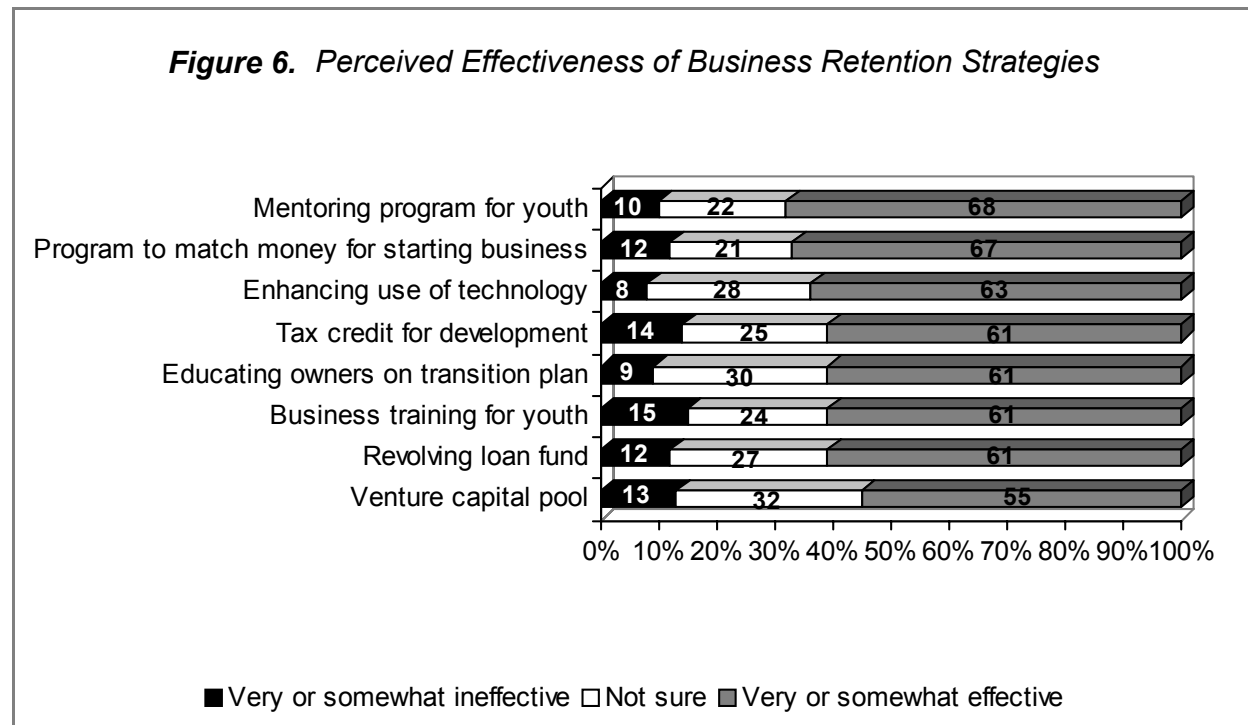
*Figure 6. Perceived Effectiveness of Business Retention Strategies*

| | Very or somewhat ineffective | Not sure | Very or somewhat effective |
|---|---|---|---|
| Mentoring program for youth | 10 | 22 | 68 |
| Program to match money for starting business | 12 | 21 | 67 |
| Enhancing use of technology | 8 | 28 | 63 |
| Tax credit for development | 14 | 25 | 61 |
| Educating owners on transition plan | 9 | 30 | 61 |
| Business training for youth | 15 | 24 | 61 |
| Revolving loan fund | 12 | 27 | 61 |
| Venture capital pool | 13 | 32 | 55 |

0% 10% 20% 30% 40% 50% 60% 70% 80% 90% 100%

■ Very or somewhat ineffective □ Not sure ■ Very or somewhat effective